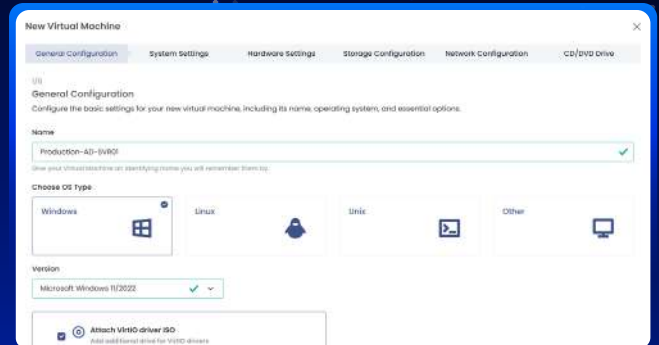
New Virtual Machine

General Configuration
System Settings
Hardware Settings
Storage Configuration
Network Configuration
CD/DVD Drive

1/6
General Configuration
Configure the basic settings for your new virtual machine, including its name, operating system, and essential options.

Name
Production-AD-SVR01
Give your virtual machine an identifying name you will remember them by.

Choose OS Type
Windows
Linux
Unix
Other

Version
Microsoft Windows 11/2022

Attach VirtIO driver ISO
Add additional drive for VirtIO drivers